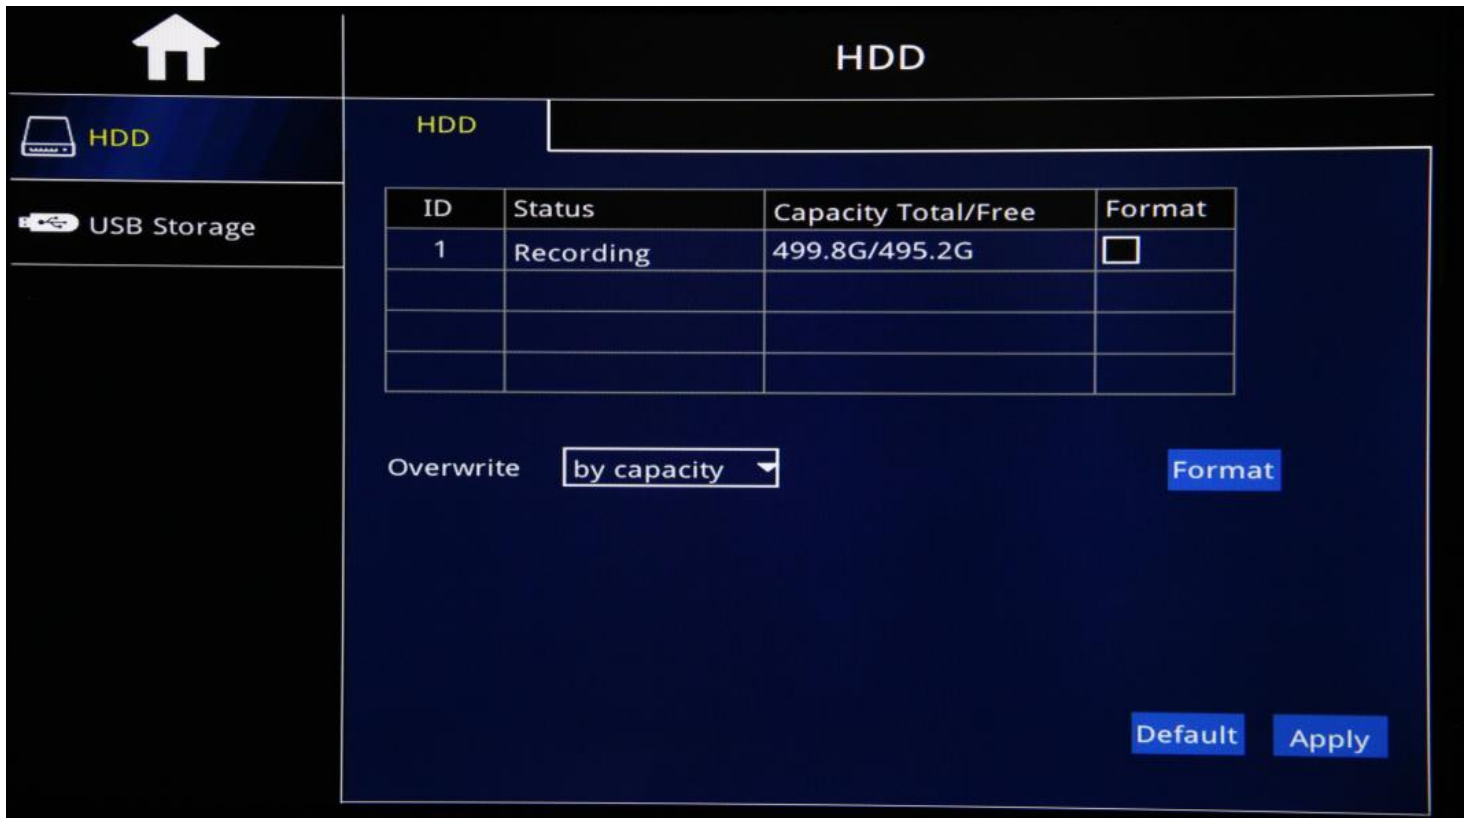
HDD

HDD

USB Storage

HDD

| ID | Status | Capacity Total/Free | Format |
|---|---|---|---|
| 1 | Recording | 499.8G/495.2G | ☐ |
| | | | |
| | | | |
| | | | |

Overwrite by capacity

Format

Default Apply